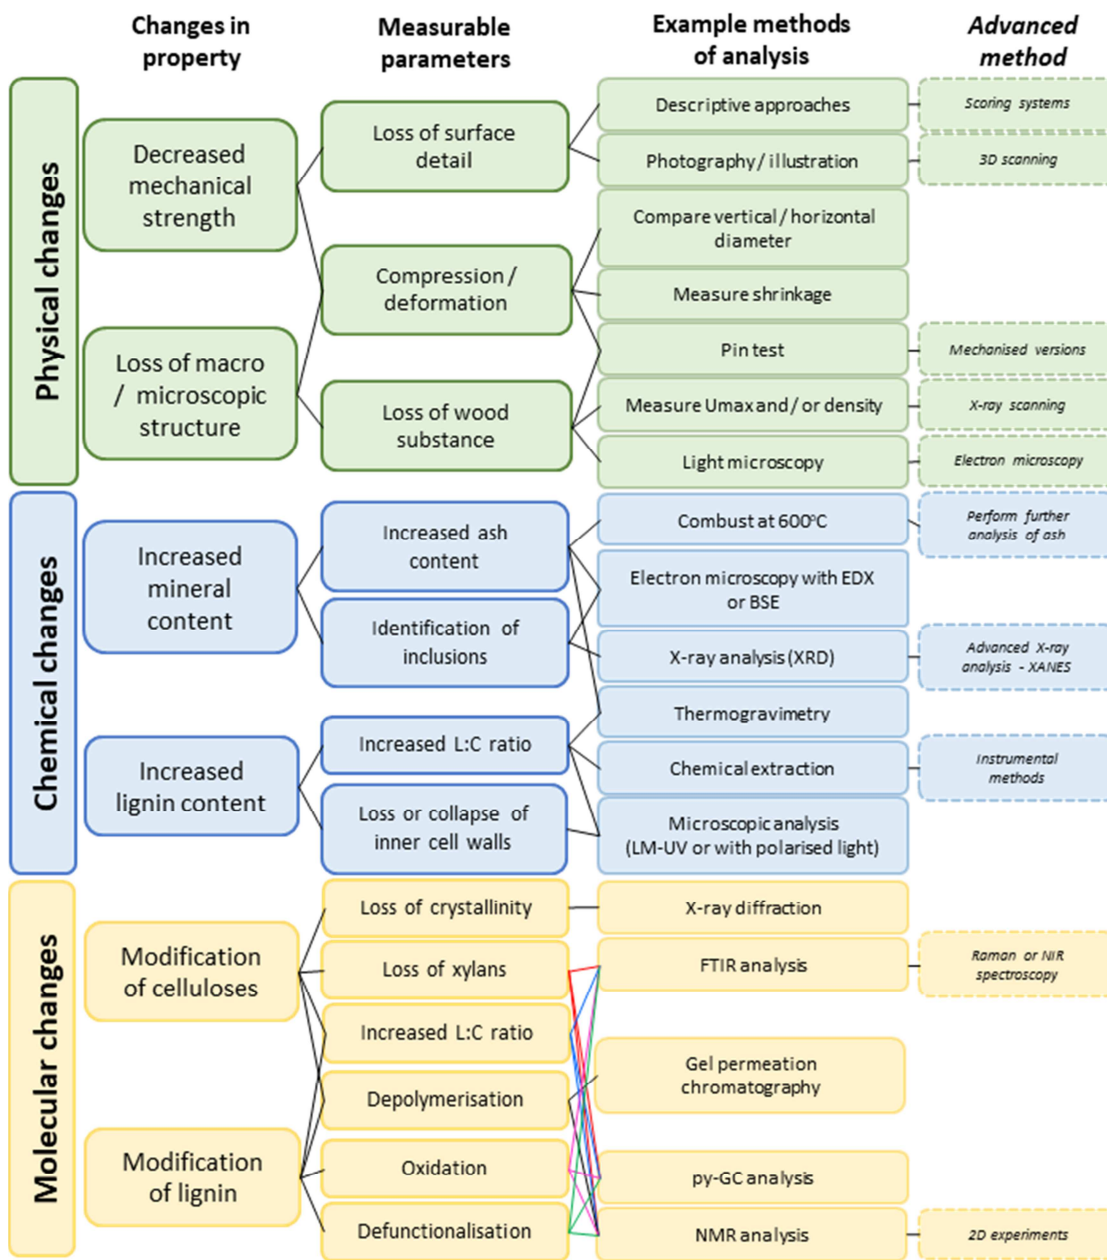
Changes in property

Measurable parameters

Example methods of analysis

Advanced method

Physical changes

Decreased mechanical strength

Loss of macro / microscopic structure

Loss of surface detail

Compression / deformation

Loss of wood substance

Descriptive approaches

Scoring systems

Photography / illustration

3D scanning

Compare vertical / horizontal diameter

Measure shrinkage

Pin test

Mechanised versions

Measure Umax and / or density

X-ray scanning

Light microscopy

Electron microscopy

Chemical changes

Increased mineral content

Increased lignin content

Increased ash content

Identification of inclusions

Increased L:C ratio

Loss or collapse of inner cell walls

Combust at 600°C

Perform further analysis of ash

Electron microscopy with EDX or BSE

X-ray analysis (XRD)

Advanced X-ray analysis - XANES

Thermogravimetry

Chemical extraction

Instrumental methods

Microscopic analysis (LM-UV or with polarised light)

Molecular changes

Modification of celluloses

Modification of lignin

Loss of crystallinity

Loss of xylans

Increased L:C ratio

Depolymerisation

Oxidation

Defunctionalisation

X-ray diffraction

FTIR analysis

Raman or NIR spectroscopy

Gel permeation chromatography

py-GC analysis

NMR analysis

2D experiments